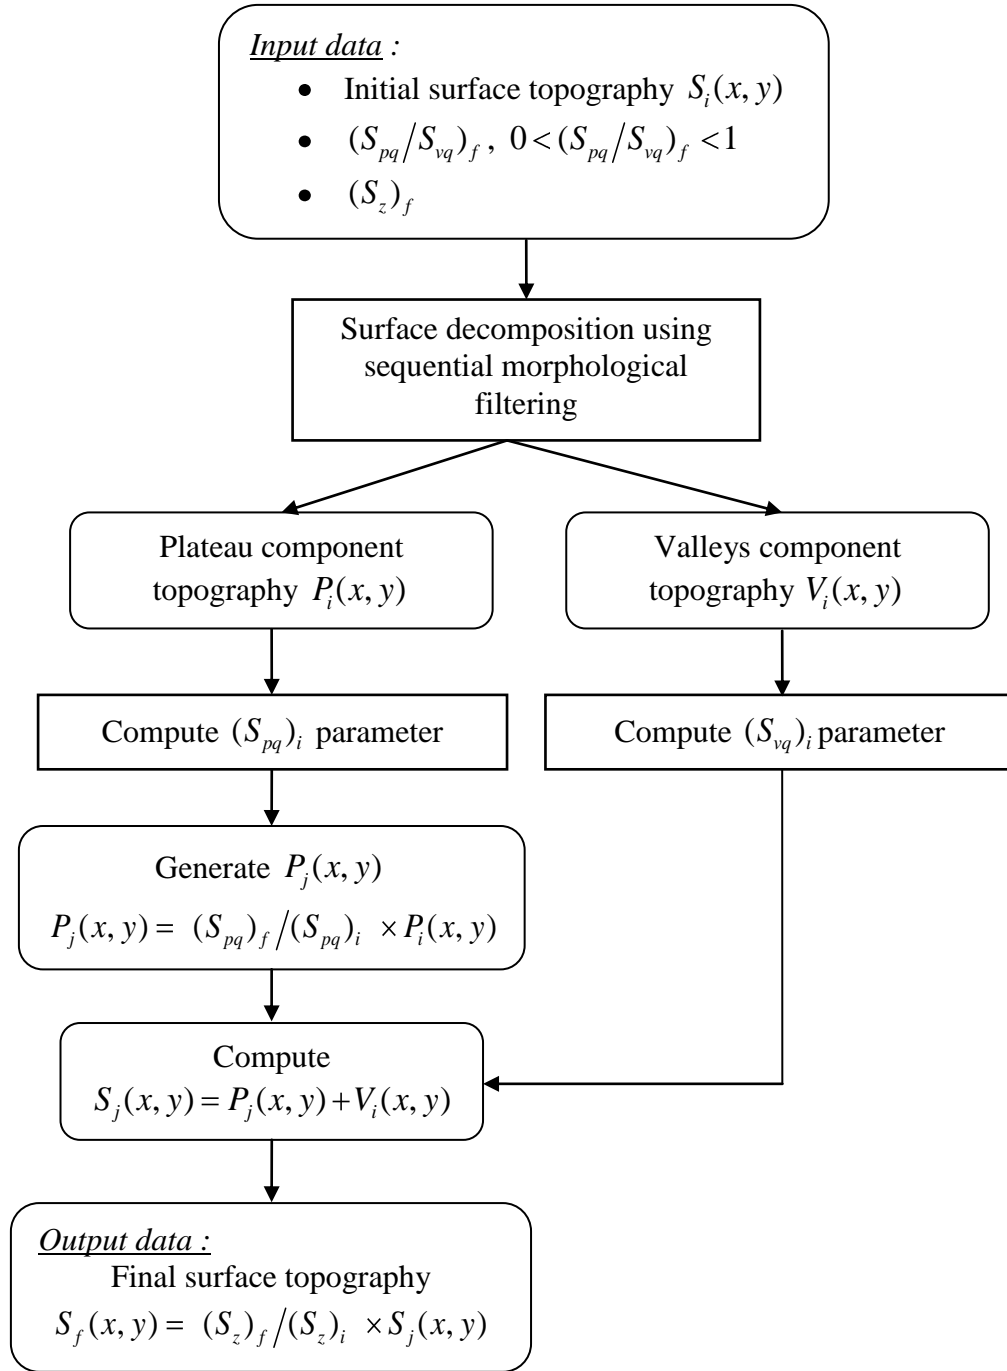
Input data :

- Initial surface topography $S_i(x, y)$
- $(S_{pq}/S_{vq})_f$ , $0 < (S_{pq}/S_{vq})_f < 1$
- $(S_z)_f$

Surface decomposition using sequential morphological filtering

Plateau component topography $P_i(x, y)$

Valleys component topography $V_i(x, y)$

Compute $(S_{pq})_i$ parameter

Compute $(S_{vq})_i$ parameter

Generate $P_j(x, y)$

$P_j(x, y) = (S_{pq})_f/(S_{pq})_i \times P_i(x, y)$

Compute

$S_j(x, y) = P_j(x, y) + V_i(x, y)$

Output data :

Final surface topography

$S_f(x, y) = (S_z)_f/(S_z)_i \times S_j(x, y)$